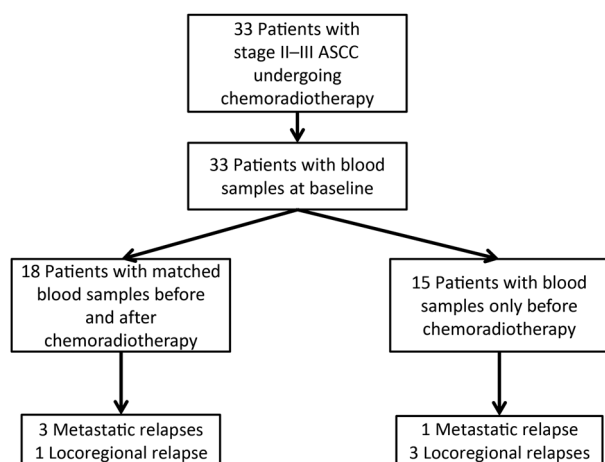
33 Patients with stage II–III ASCC undergoing chemoradiotherapy

33 Patients with blood samples at baseline

18 Patients with matched blood samples before and after chemoradiotherapy

15 Patients with blood samples only before chemoradiotherapy

3 Metastatic relapses
1 Locoregional relapse

1 Metastatic relapse
3 Locoregional relapses